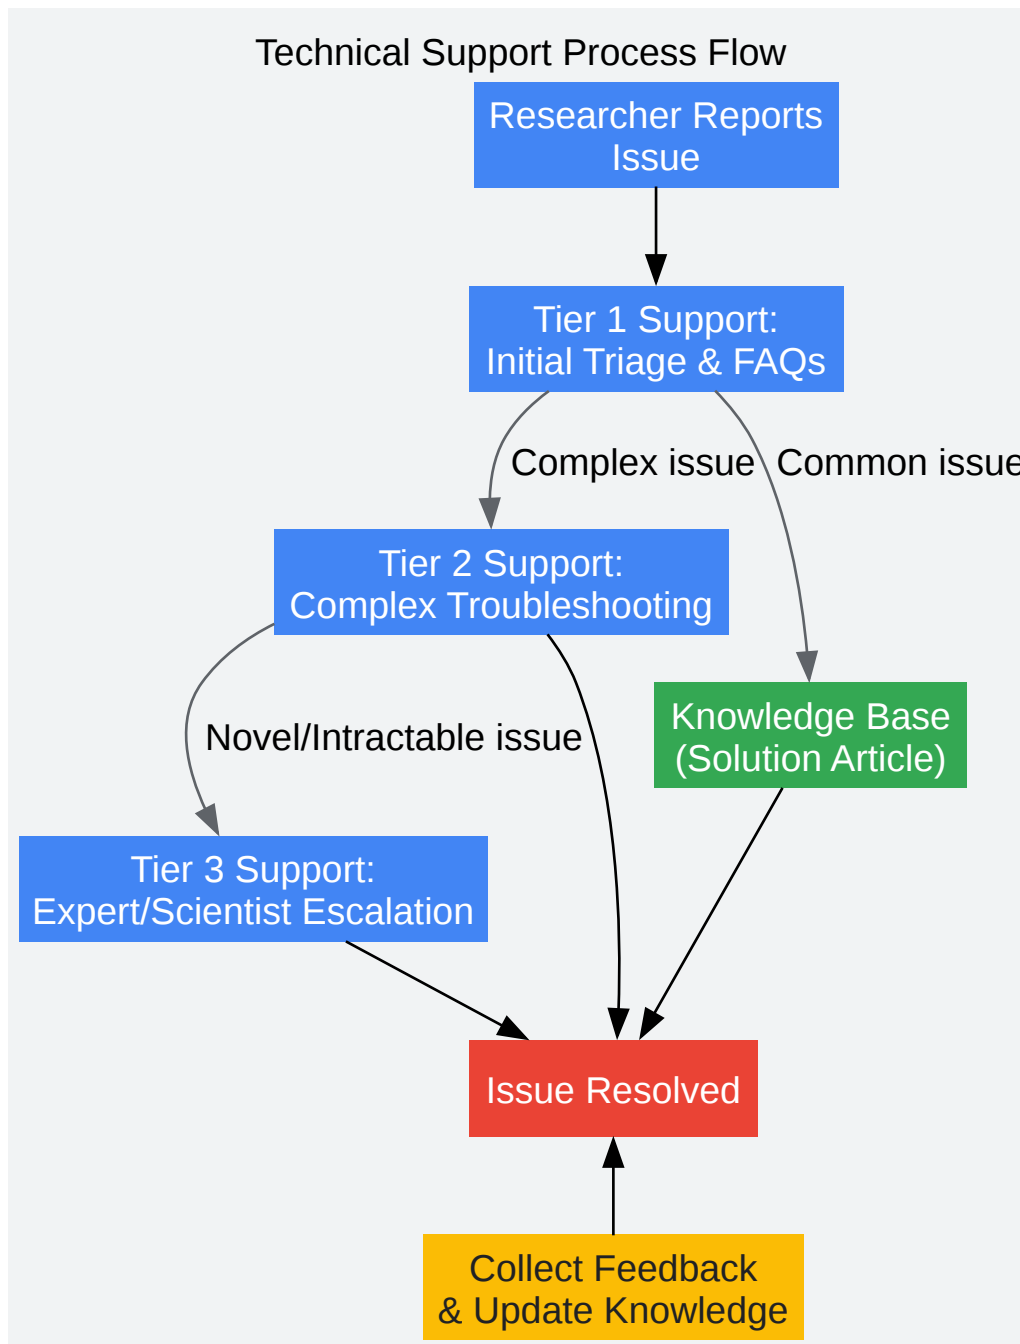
Technical Support Process Flow

Researcher Reports Issue

Tier 1 Support: Initial Triage & FAQs

Complex issue

Common issue

Tier 2 Support: Complex Troubleshooting

Novel/Intractable issue

Knowledge Base (Solution Article)

Tier 3 Support: Expert/Scientist Escalation

Issue Resolved

Collect Feedback & Update Knowledge